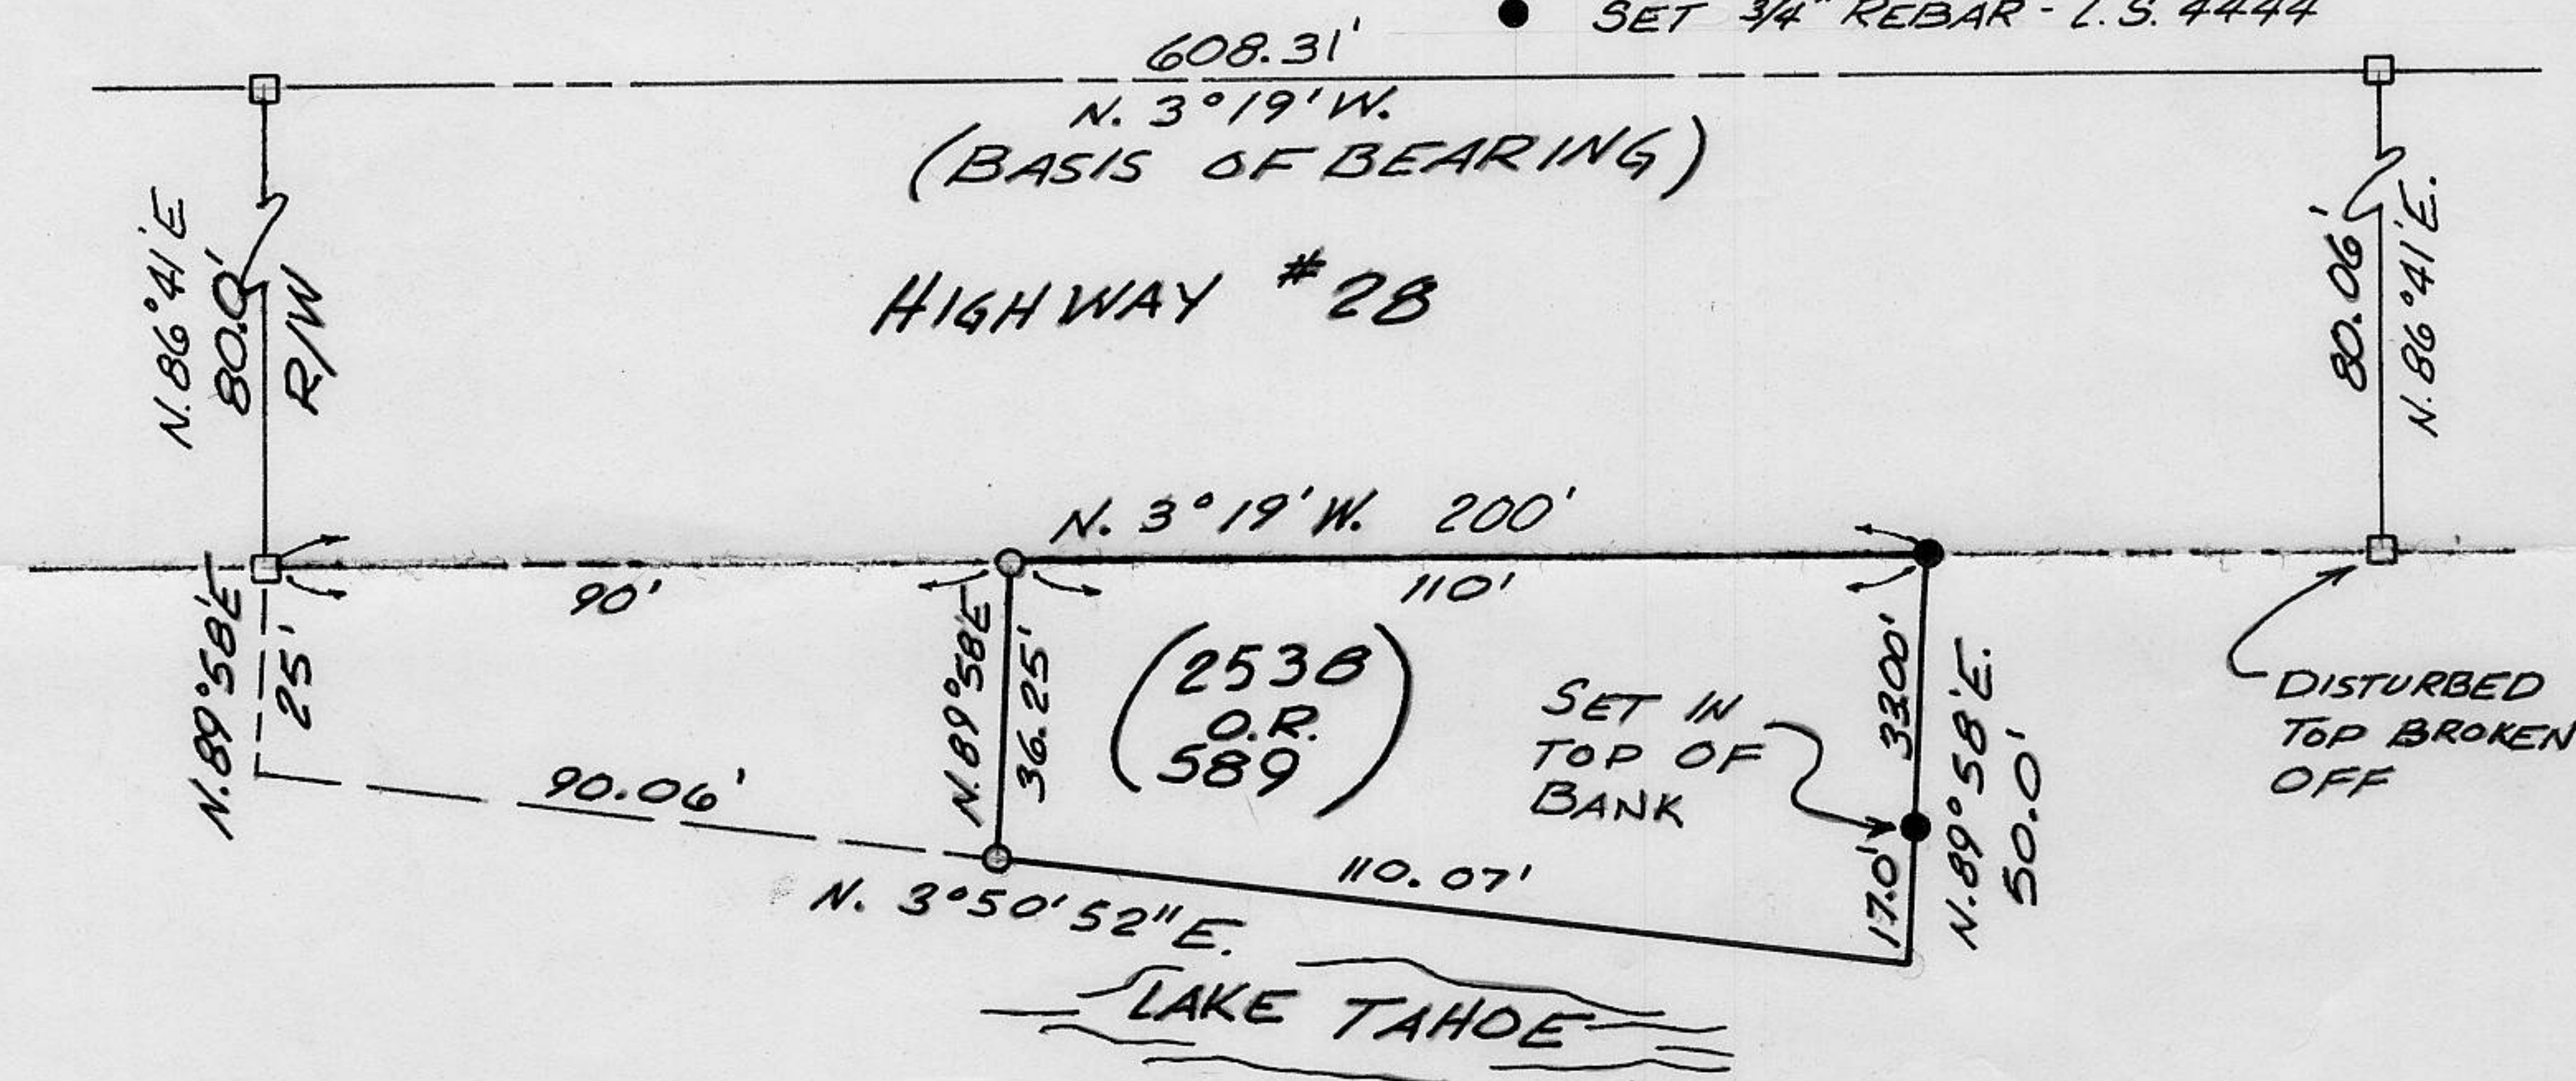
SET 3/4" REBAR - L.S. 4444

608.31'
N. 3°19'W.
(BASIS OF BEARING)

N. 86°41'E
80.0'
R/W

HIGHWAY #28

80.06'
N. 86°41'E.

N. 3°19'W. 200'

90'
110'

N. 89°58'E
25'

N. 89°58'E
36.25'

(2538
O.R.
589)

SET IN
TOP OF
BANK

33.00'
N. 89°58'E.
50.0'

DISTURBED
TOP BROKEN
OFF

90.06'
110.07'
17.0'

N. 3°50'52"E.

LAKE TAHOE